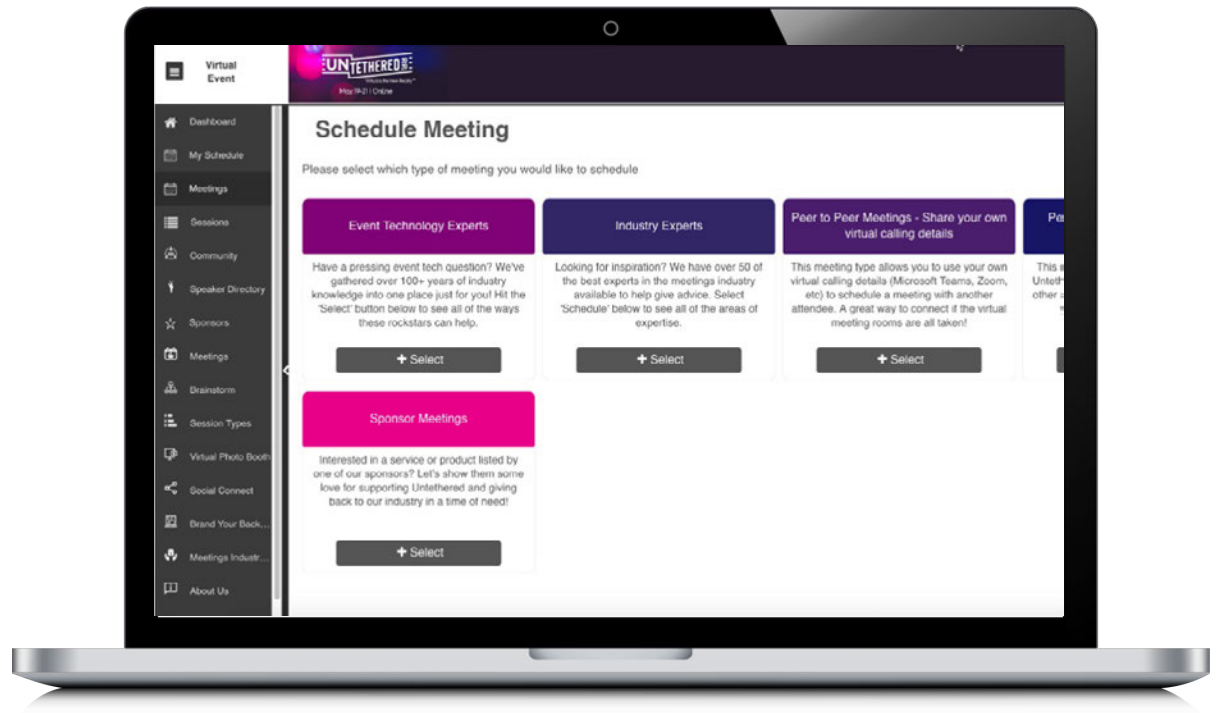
Virtual Event

UNTETHERED

May 19-21 | Online

Dashboard
My Schedule
Meetings
Sessions
Community
Speaker Directory
Sponsors
Meetings
Brainstorm
Session Types
Virtual Photo Booth
Social Connect
Brand Your Back...
Meetings Industr...
About Us

Schedule Meeting

Please select which type of meeting you would like to schedule

Event Technology Experts

Have a pressing event tech question? We've gathered over 100+ years of industry knowledge into one place just for you! Hit the 'Select' button below to see all of the ways these rockstars can help.

+ Select

Industry Experts

Looking for inspiration? We have over 50 of the best experts in the meetings industry available to help give advice. Select 'Schedule' below to see all of the areas of expertise.

+ Select

Peer to Peer Meetings - Share your own virtual calling details

This meeting type allows you to use your own virtual calling details (Microsoft Teams, Zoom, etc) to schedule a meeting with another attendee. A great way to connect if the virtual meeting rooms are all taken!

+ Select

Pe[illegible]

This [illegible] Unteth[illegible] other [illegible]

Sponsor Meetings

Interested in a service or product listed by one of our sponsors? Let's show them some love for supporting Untethered and giving back to our industry in a time of need!

+ Select